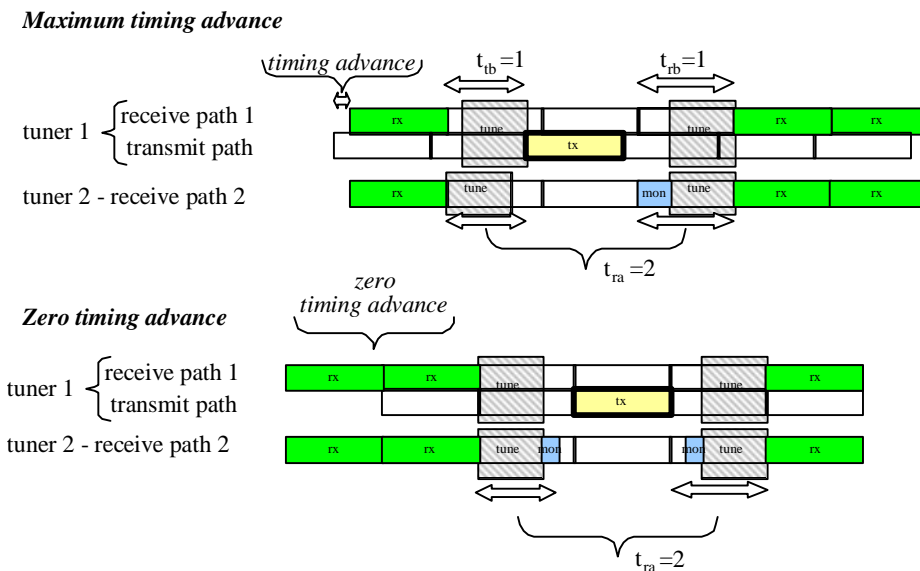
Maximum timing advance

timing advance

$t_{tb}=1$

$t_{rb}=1$

tuner 1 receive path 1 transmit path

rx tune tune rx rx

tx

tuner 2 - receive path 2

rx tune mon tune rx rx

$t_{ra}=2$

zero timing advance

Zero timing advance

tuner 1 receive path 1 transmit path

rx rx tune tune rx

tx

tuner 2 - receive path 2

rx rx tune mon mon tune rx

$t_{ra}=2$